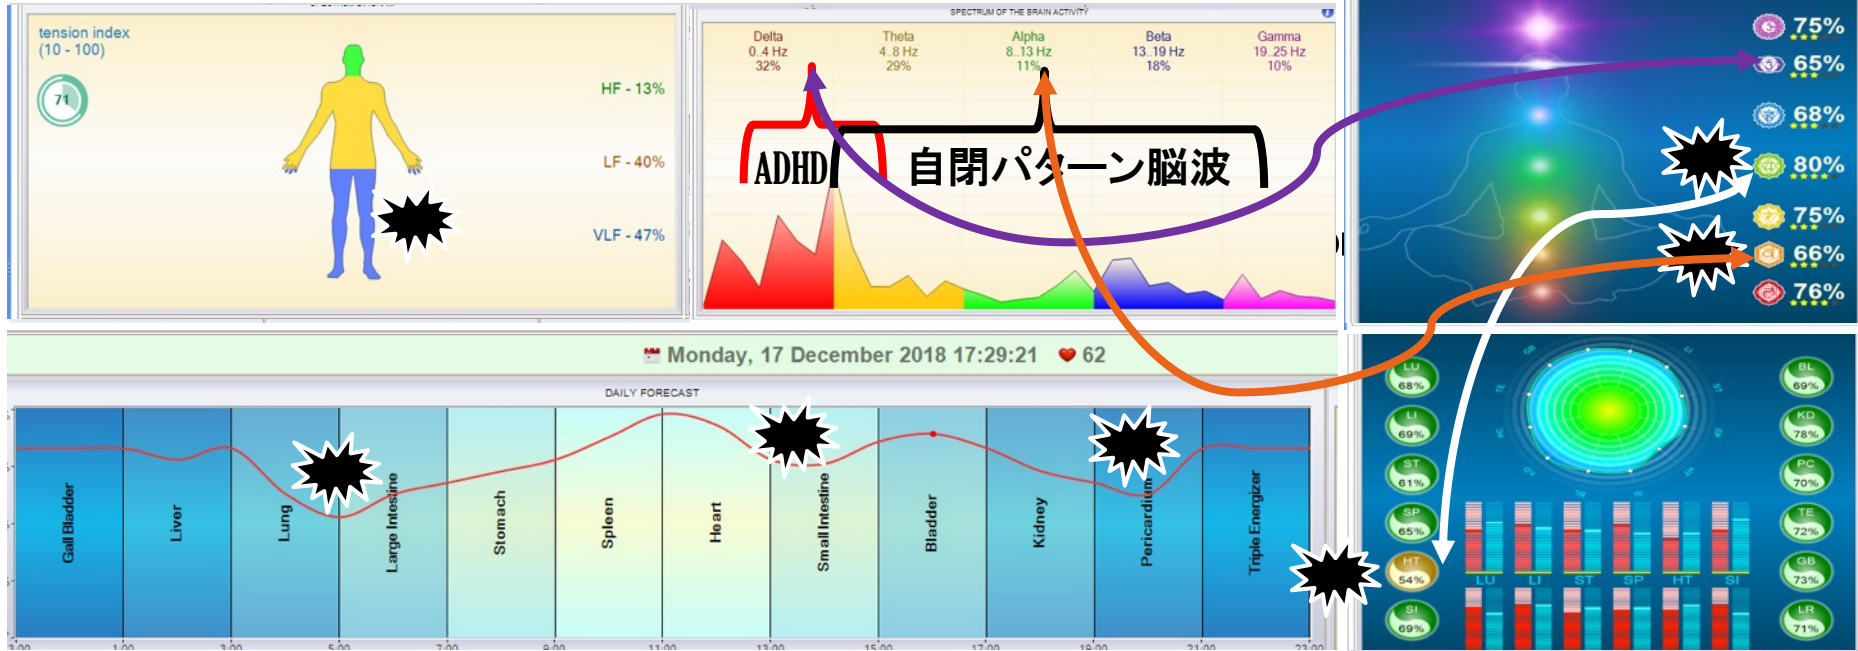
tension index
(10 - 100)

71

HF - 13%

LF - 40%

VLF - 47%

SPECTRUM OF THE BRAIN ACTIVITY

Delta
0..4 Hz
32%

Theta
4..8 Hz
29%

Alpha
8..13 Hz
11%

Beta
13..19 Hz
18%

Gamma
19..25 Hz
10%

ADHD

自閉パターン脳波

75%
65%
68%
80%
75%
66%
76%

Monday, 17 December 2018 17:29:21 62

DAILY FORECAST

Gall Bladder
Liver
Lung
Large Intestine
Stomach
Spleen
Heart
Small Intestine
Bladder
Kidney
Pericardium
Triple Energizer

1:00
3:00
5:00
7:00
9:00
11:00
13:00
15:00
17:00
19:00
21:00
23:00

LU 68%
LI 69%
ST 61%
SP 65%
HT 54%
SI 69%

BL 69%
KD 78%
PC 70%
TE 72%
GB 73%
LR 71%

LU LI ST SP HT SI